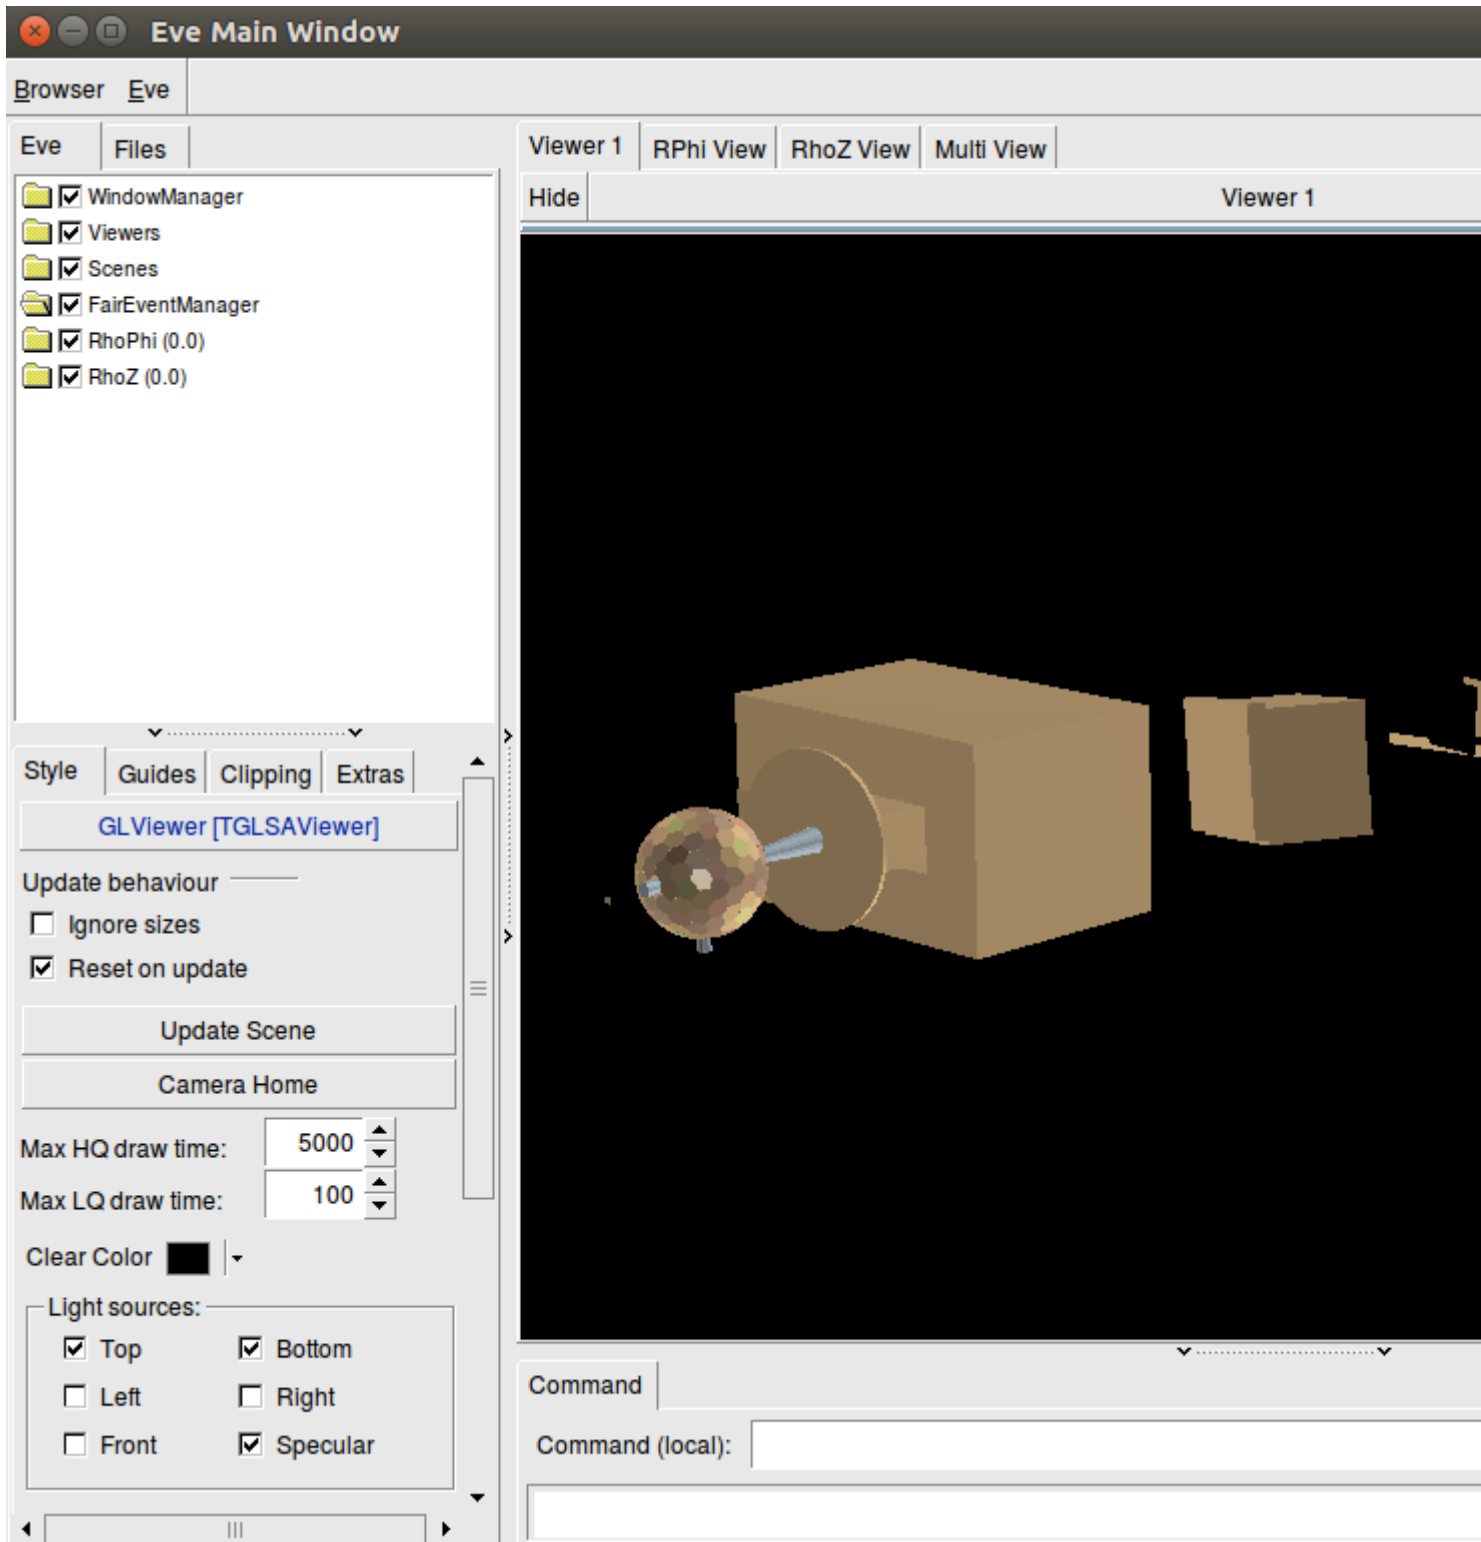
Eve Main Window

Browser Eve

Eve Files

WindowManager
Viewers
Scenes
FairEventManager
RhoPhi (0.0)
RhoZ (0.0)

Style Guides Clipping Extras

GLViewer [TGLSAViewer]

Update behaviour

Ignore sizes

Reset on update

Update Scene

Camera Home

Max HQ draw time: 5000

Max LQ draw time: 100

Clear Color

Light sources:

Top Bottom
Left Right
Front Specular

Viewer 1 RPhi View RhoZ View Multi View

Hide Viewer 1

Command

Command (local):